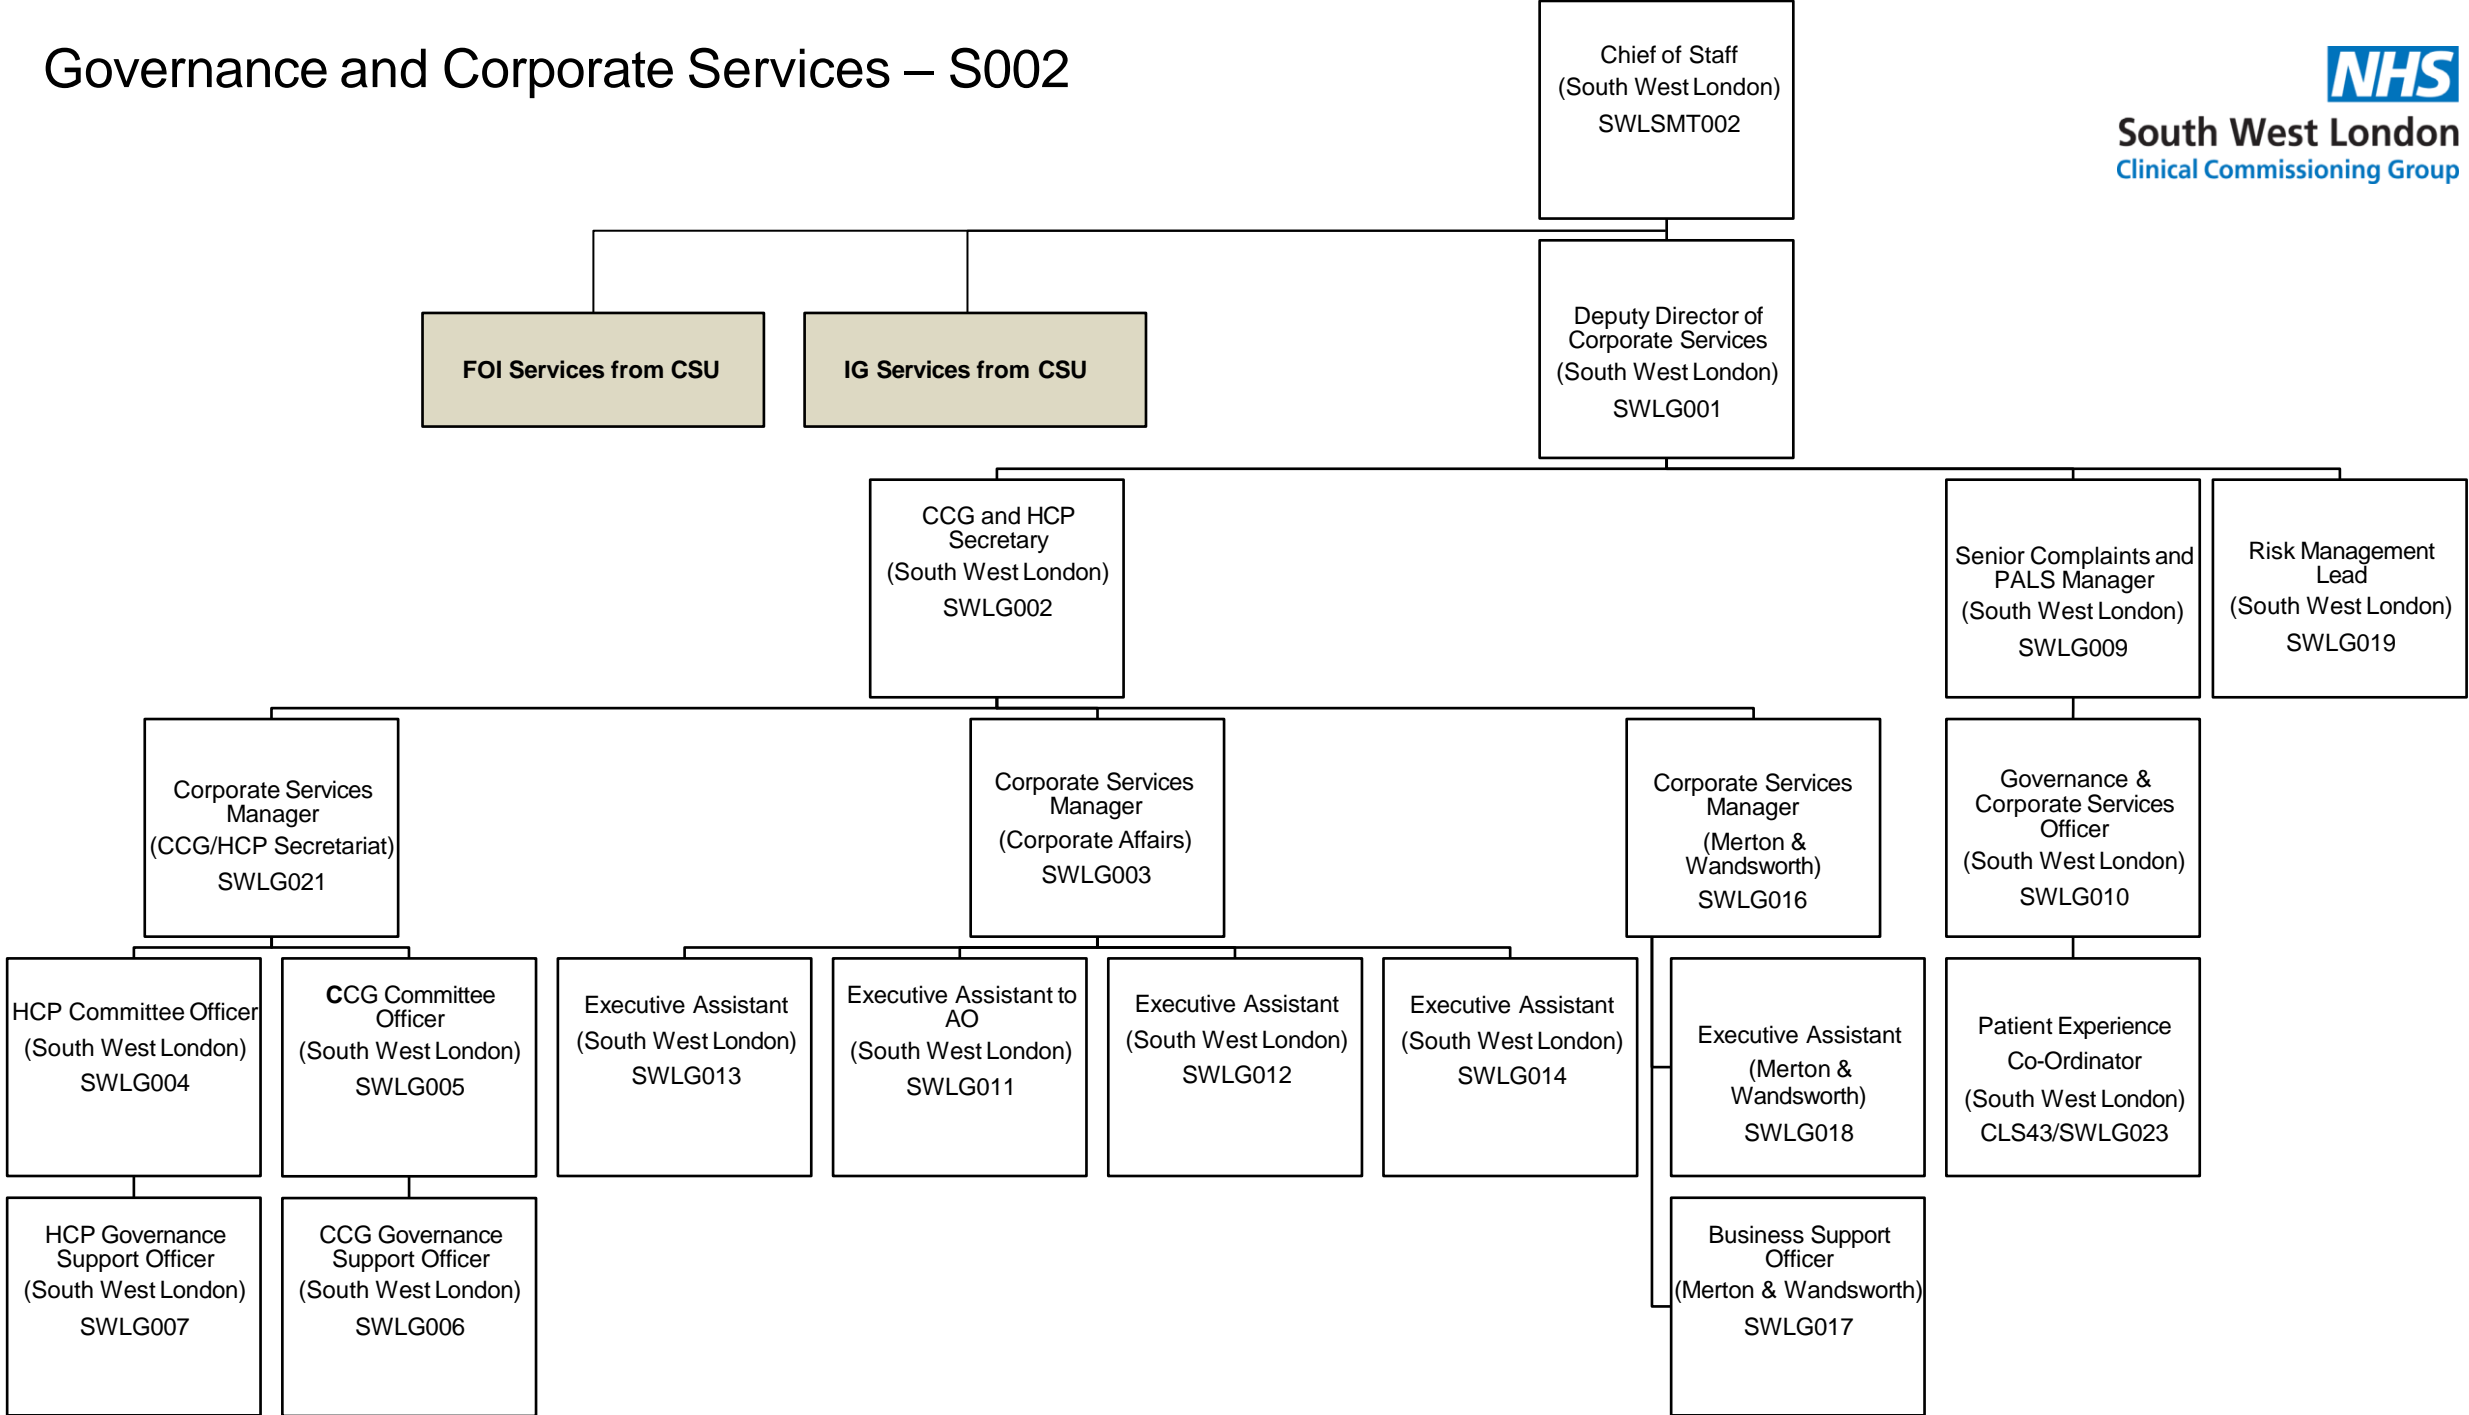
Governance and Corporate Services – S002

NHS
South West London
Clinical Commissioning Group

Chief of Staff
(South West London)
SWLSMT002

FOI Services from CSU

IG Services from CSU

Deputy Director of Corporate Services
(South West London)
SWLG001

CCG and HCP Secretary
(South West London)
SWLG002

Senior Complaints and PALS Manager
(South West London)
SWLG009

Risk Management Lead
(South West London)
SWLG019

Corporate Services Manager
(CCG/HCP Secretariat)
SWLG021

Corporate Services Manager
(Corporate Affairs)
SWLG003

Corporate Services Manager
(Merton & Wandsworth)
SWLG016

Governance & Corporate Services Officer
(South West London)
SWLG010

HCP Committee Officer
(South West London)
SWLG004

CCG Committee Officer
(South West London)
SWLG005

Executive Assistant
(South West London)
SWLG013

Executive Assistant to AO
(South West London)
SWLG011

Executive Assistant
(South West London)
SWLG012

Executive Assistant
(South West London)
SWLG014

Executive Assistant
(Merton & Wandsworth)
SWLG018

Patient Experience
Co-Ordinator
(South West London)
CLS43/SWLG023

HCP Governance Support Officer
(South West London)
SWLG007

CCG Governance Support Officer
(South West London)
SWLG006

Business Support Officer
(Merton & Wandsworth)
SWLG017